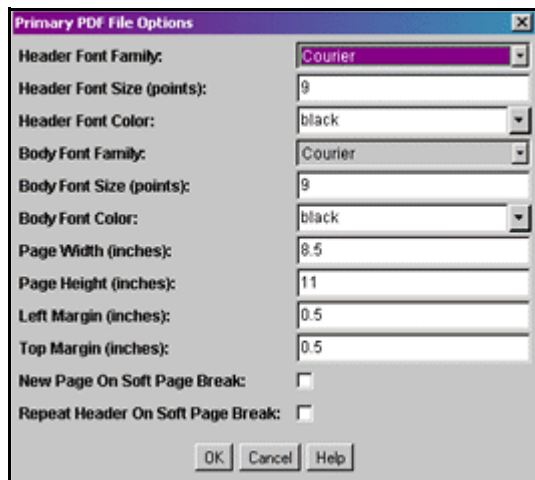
Primary PDF File Options

Header Font Family: Courier

Header Font Size (points): 9

Header Font Color: black

Body Font Family: Courier

Body Font Size (points): 9

Body Font Color: black

Page Width (inches): 8.5

Page Height (inches): 11

Left Margin (inches): 0.5

Top Margin (inches): 0.5

New Page On Soft Page Break:

Repeat Header On Soft Page Break:

OK Cancel Help